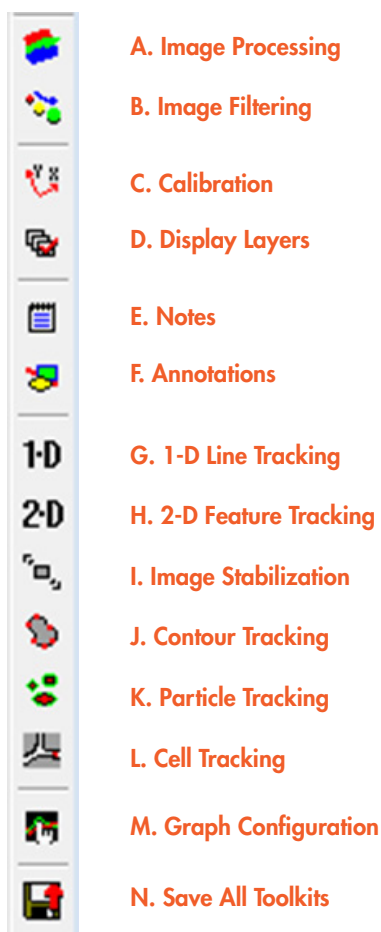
A. Image Processing

B. Image Filtering

C. Calibration

D. Display Layers

E. Notes

F. Annotations

1-D G. 1-D Line Tracking

2-D H. 2-D Feature Tracking

I. Image Stabilization

J. Contour Tracking

K. Particle Tracking

L. Cell Tracking

M. Graph Configuration

N. Save All Toolkits